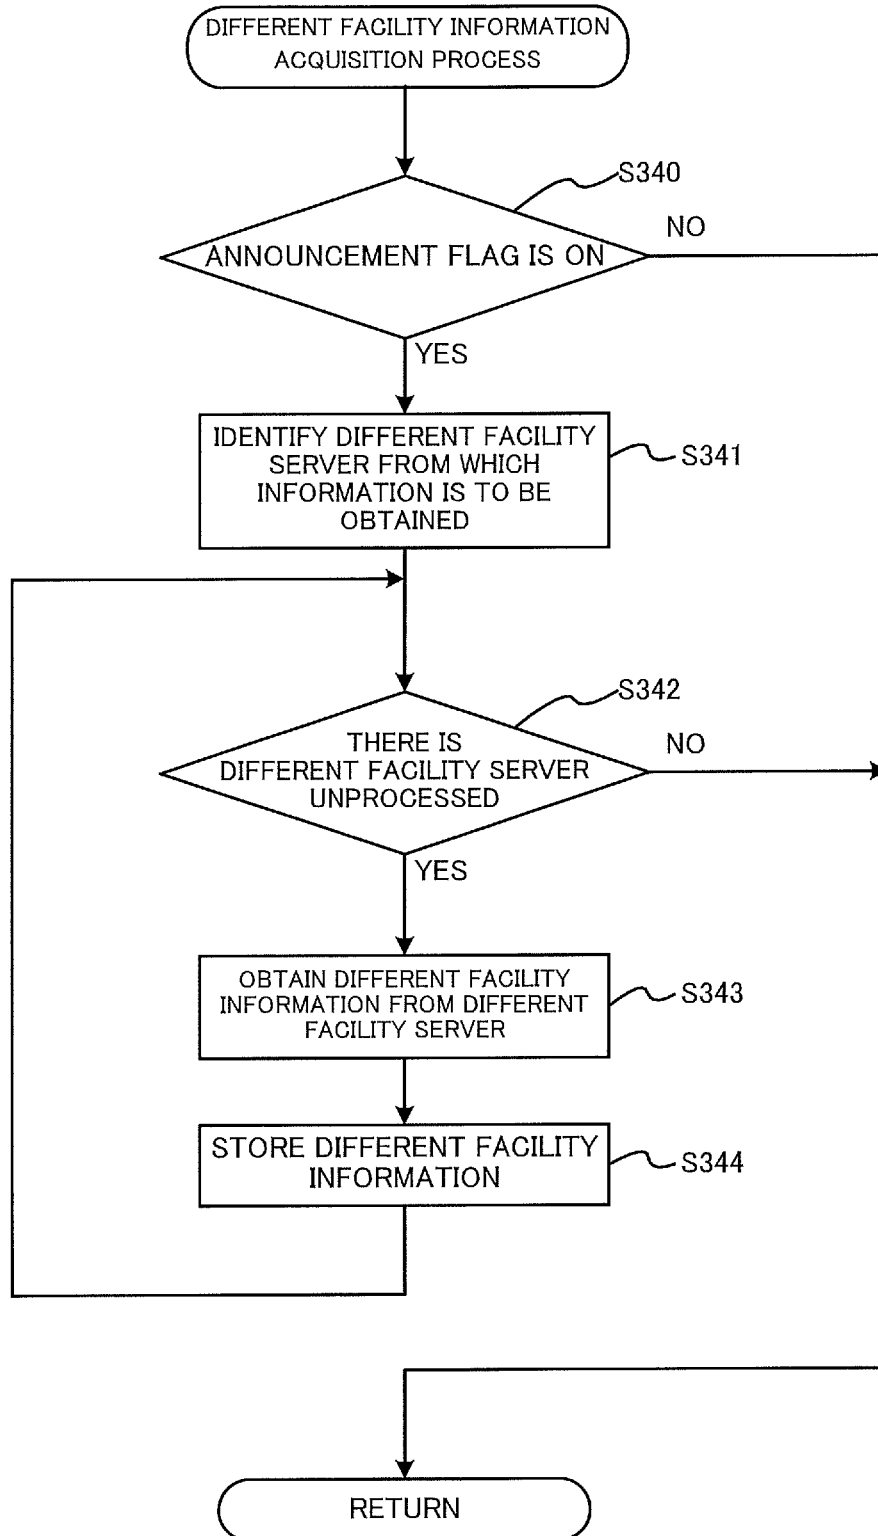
DIFFERENT FACILITY INFORMATION ACQUISITION PROCESS

S340

ANNOUNCEMENT FLAG IS ON

NO

YES

IDENTIFY DIFFERENT FACILITY SERVER FROM WHICH INFORMATION IS TO BE OBTAINED

S341

S342

THERE IS DIFFERENT FACILITY SERVER UNPROCESSED

NO

YES

OBTAIN DIFFERENT FACILITY INFORMATION FROM DIFFERENT FACILITY SERVER

S343

STORE DIFFERENT FACILITY INFORMATION

S344

RETURN